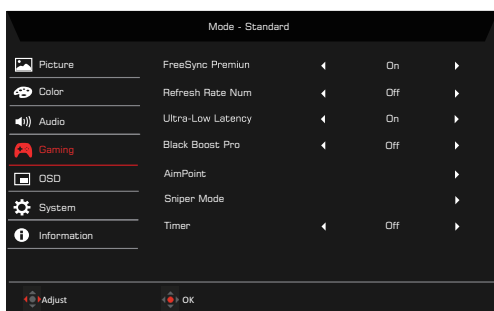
Mode - Standard

Picture
Color
Audio
Gaming
OSD
System
Information

FreeSync Premiun ◀ On ▶
Refresh Rate Num ◀ Off ▶
Ultra-Low Latency ◀ On ▶
Black Boost Pro ◀ Off ▶
AimPoint ▶
Sniper Mode ▶
Timer ◀ Off ▶

Adjust
OK